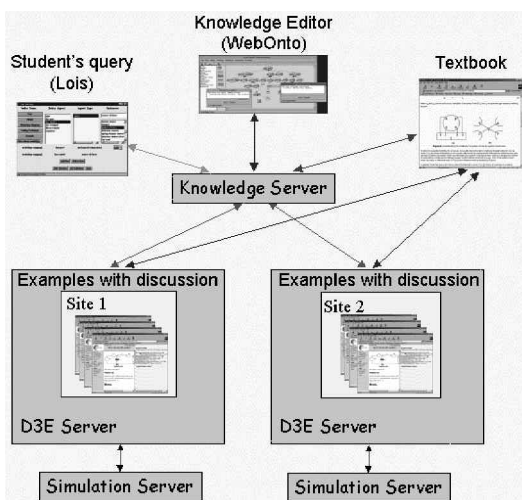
Knowledge Editor
(WebOnto)

Student's query
(Lois)

Textbook

Knowledge Server

Examples with discussion

Site 1

D3E Server

Examples with discussion

Site 2

D3E Server

Simulation Server

Simulation Server